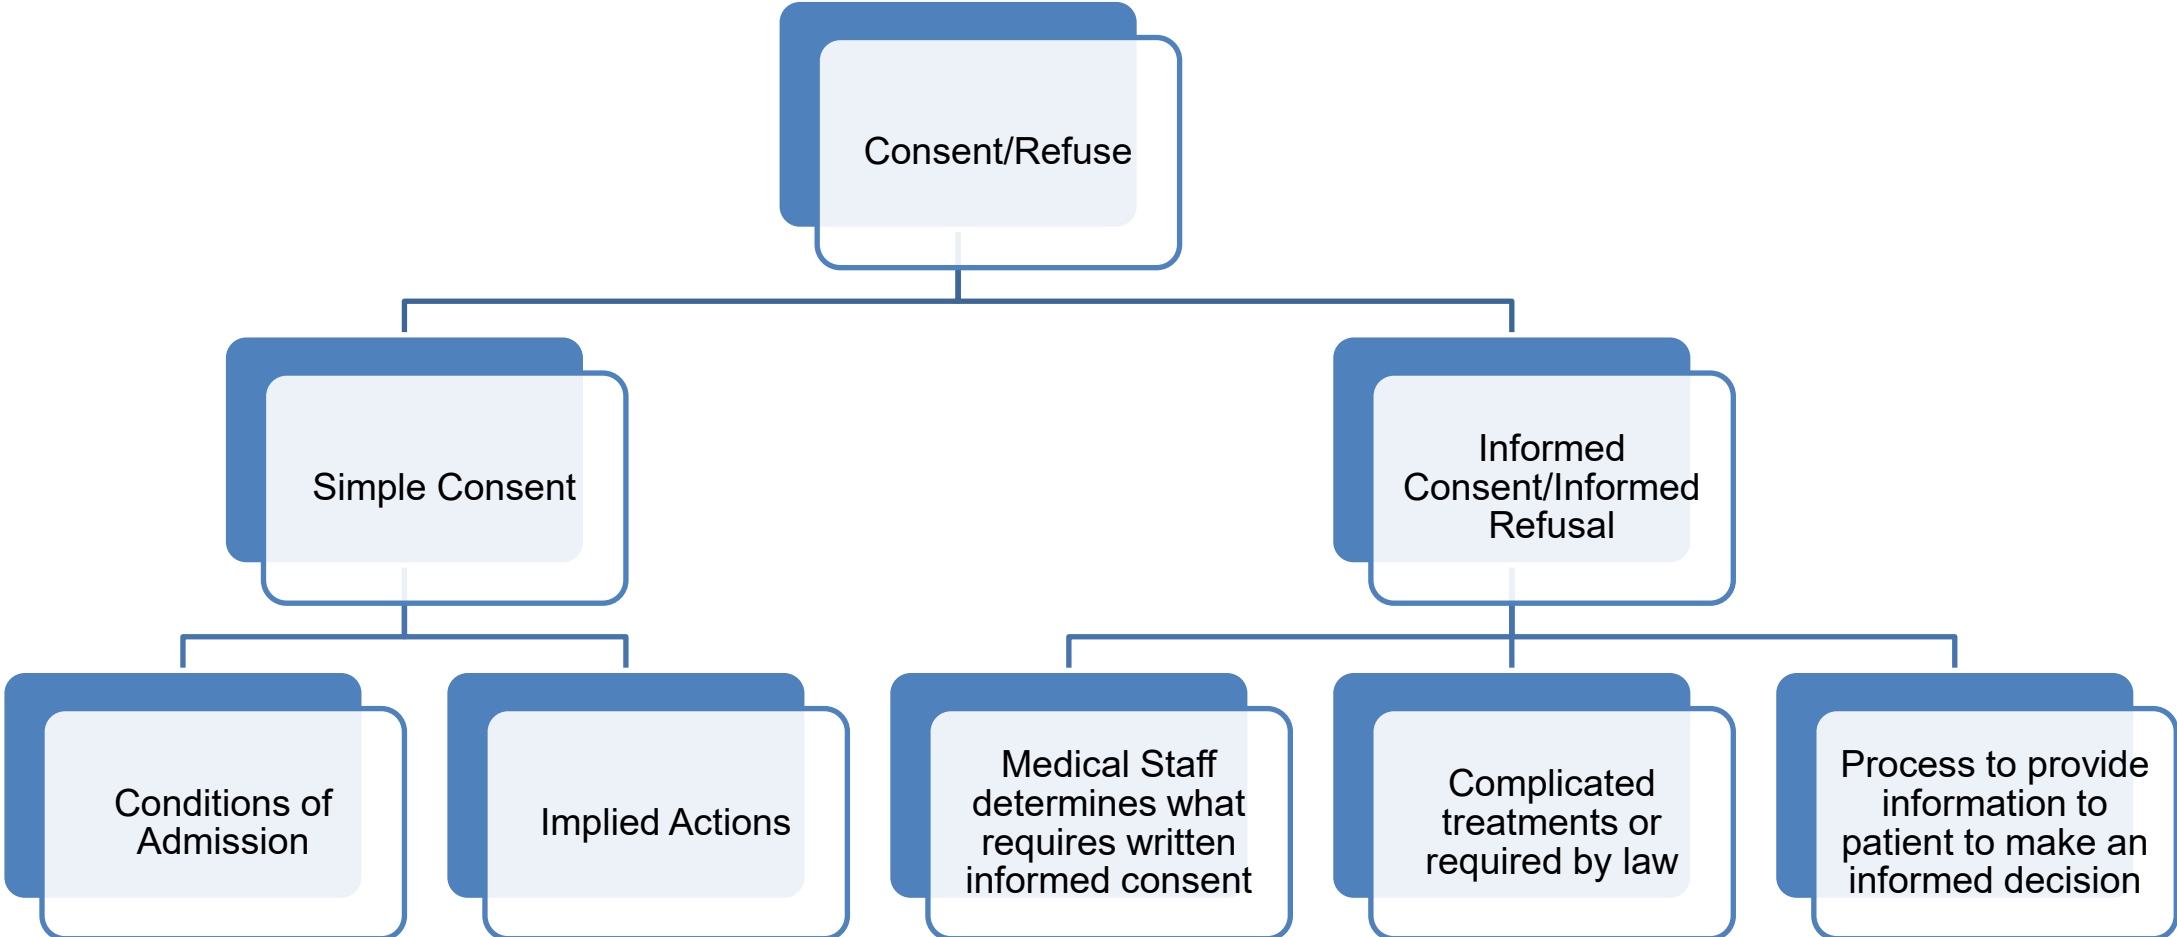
Consent/Refuse

Simple Consent

Informed Consent/Informed Refusal

Conditions of Admission

Implied Actions

Medical Staff determines what requires written informed consent

Complicated treatments or required by law

Process to provide information to patient to make an informed decision